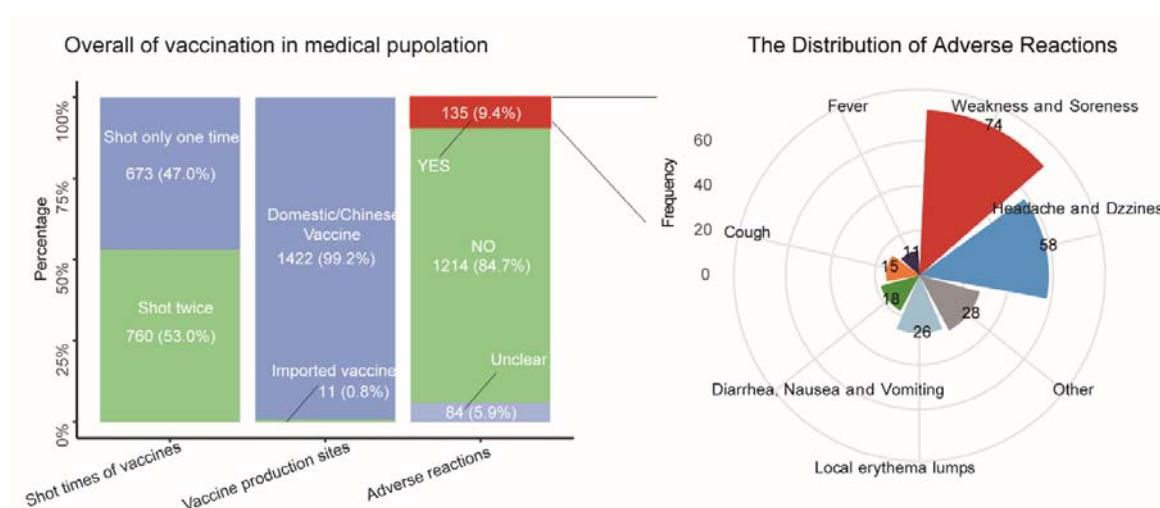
Overall of vaccination in medical pupolation

The Distribution of Adverse Reactions

100%
75%
50%
25%
0%

Percentage

Shot only one time
673 (47.0%)

Shot twice
760 (53.0%)

Domestic/Chinese Vaccine
1422 (99.2%)

Imported vaccine
11 (0.8%)

135 (9.4%)
YES

NO
1214 (84.7%)

Unclear
84 (5.9%)

Shot times of vaccines
Vaccine production sites
Adverse reactions

60
40
20
0
Frequency

Fever
Weakness and Soreness
74
Headache and Dzzines
58
Cough
11
15
18
26
28
Other
Diarrhea, Nausea and Vomiting
Local erythema lumps